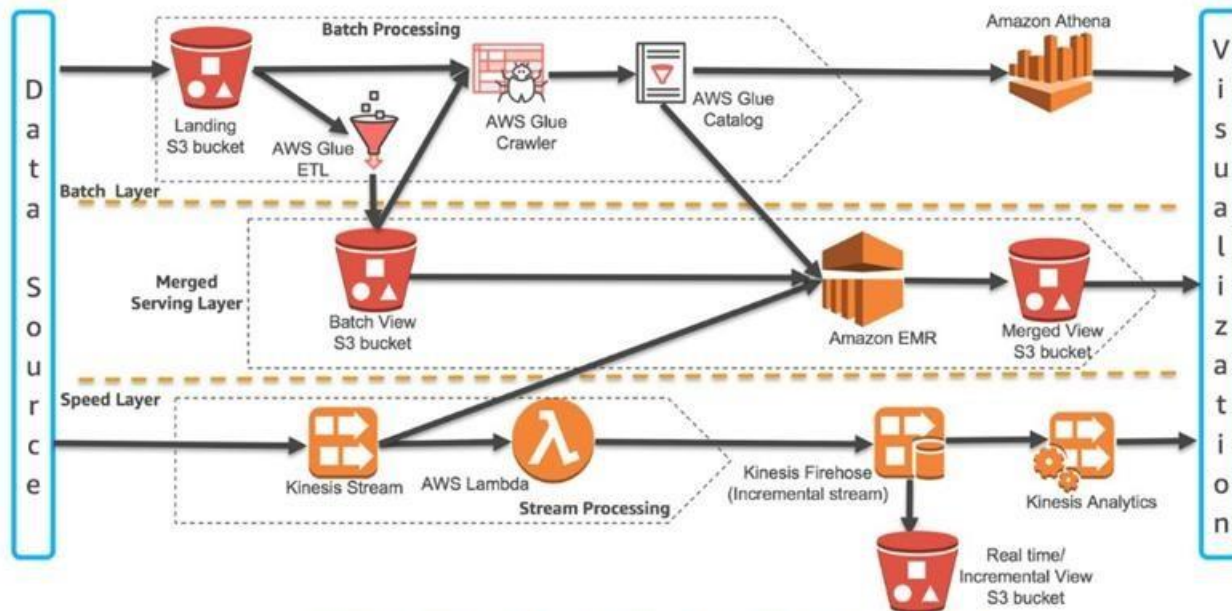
Data Source

Batch Processing

Landing S3 bucket

AWS Glue ETL

AWS Glue Crawler

AWS Glue Catalog

Amazon Athena

Batch Layer

Merged Serving Layer

Batch View S3 bucket

Amazon EMR

Merged View S3 bucket

Speed Layer

Kinesis Stream

AWS Lambda

Stream Processing

Kinesis Firehose (Incremental stream)

Kinesis Analytics

Real time/ Incremental View S3 bucket

Visualization